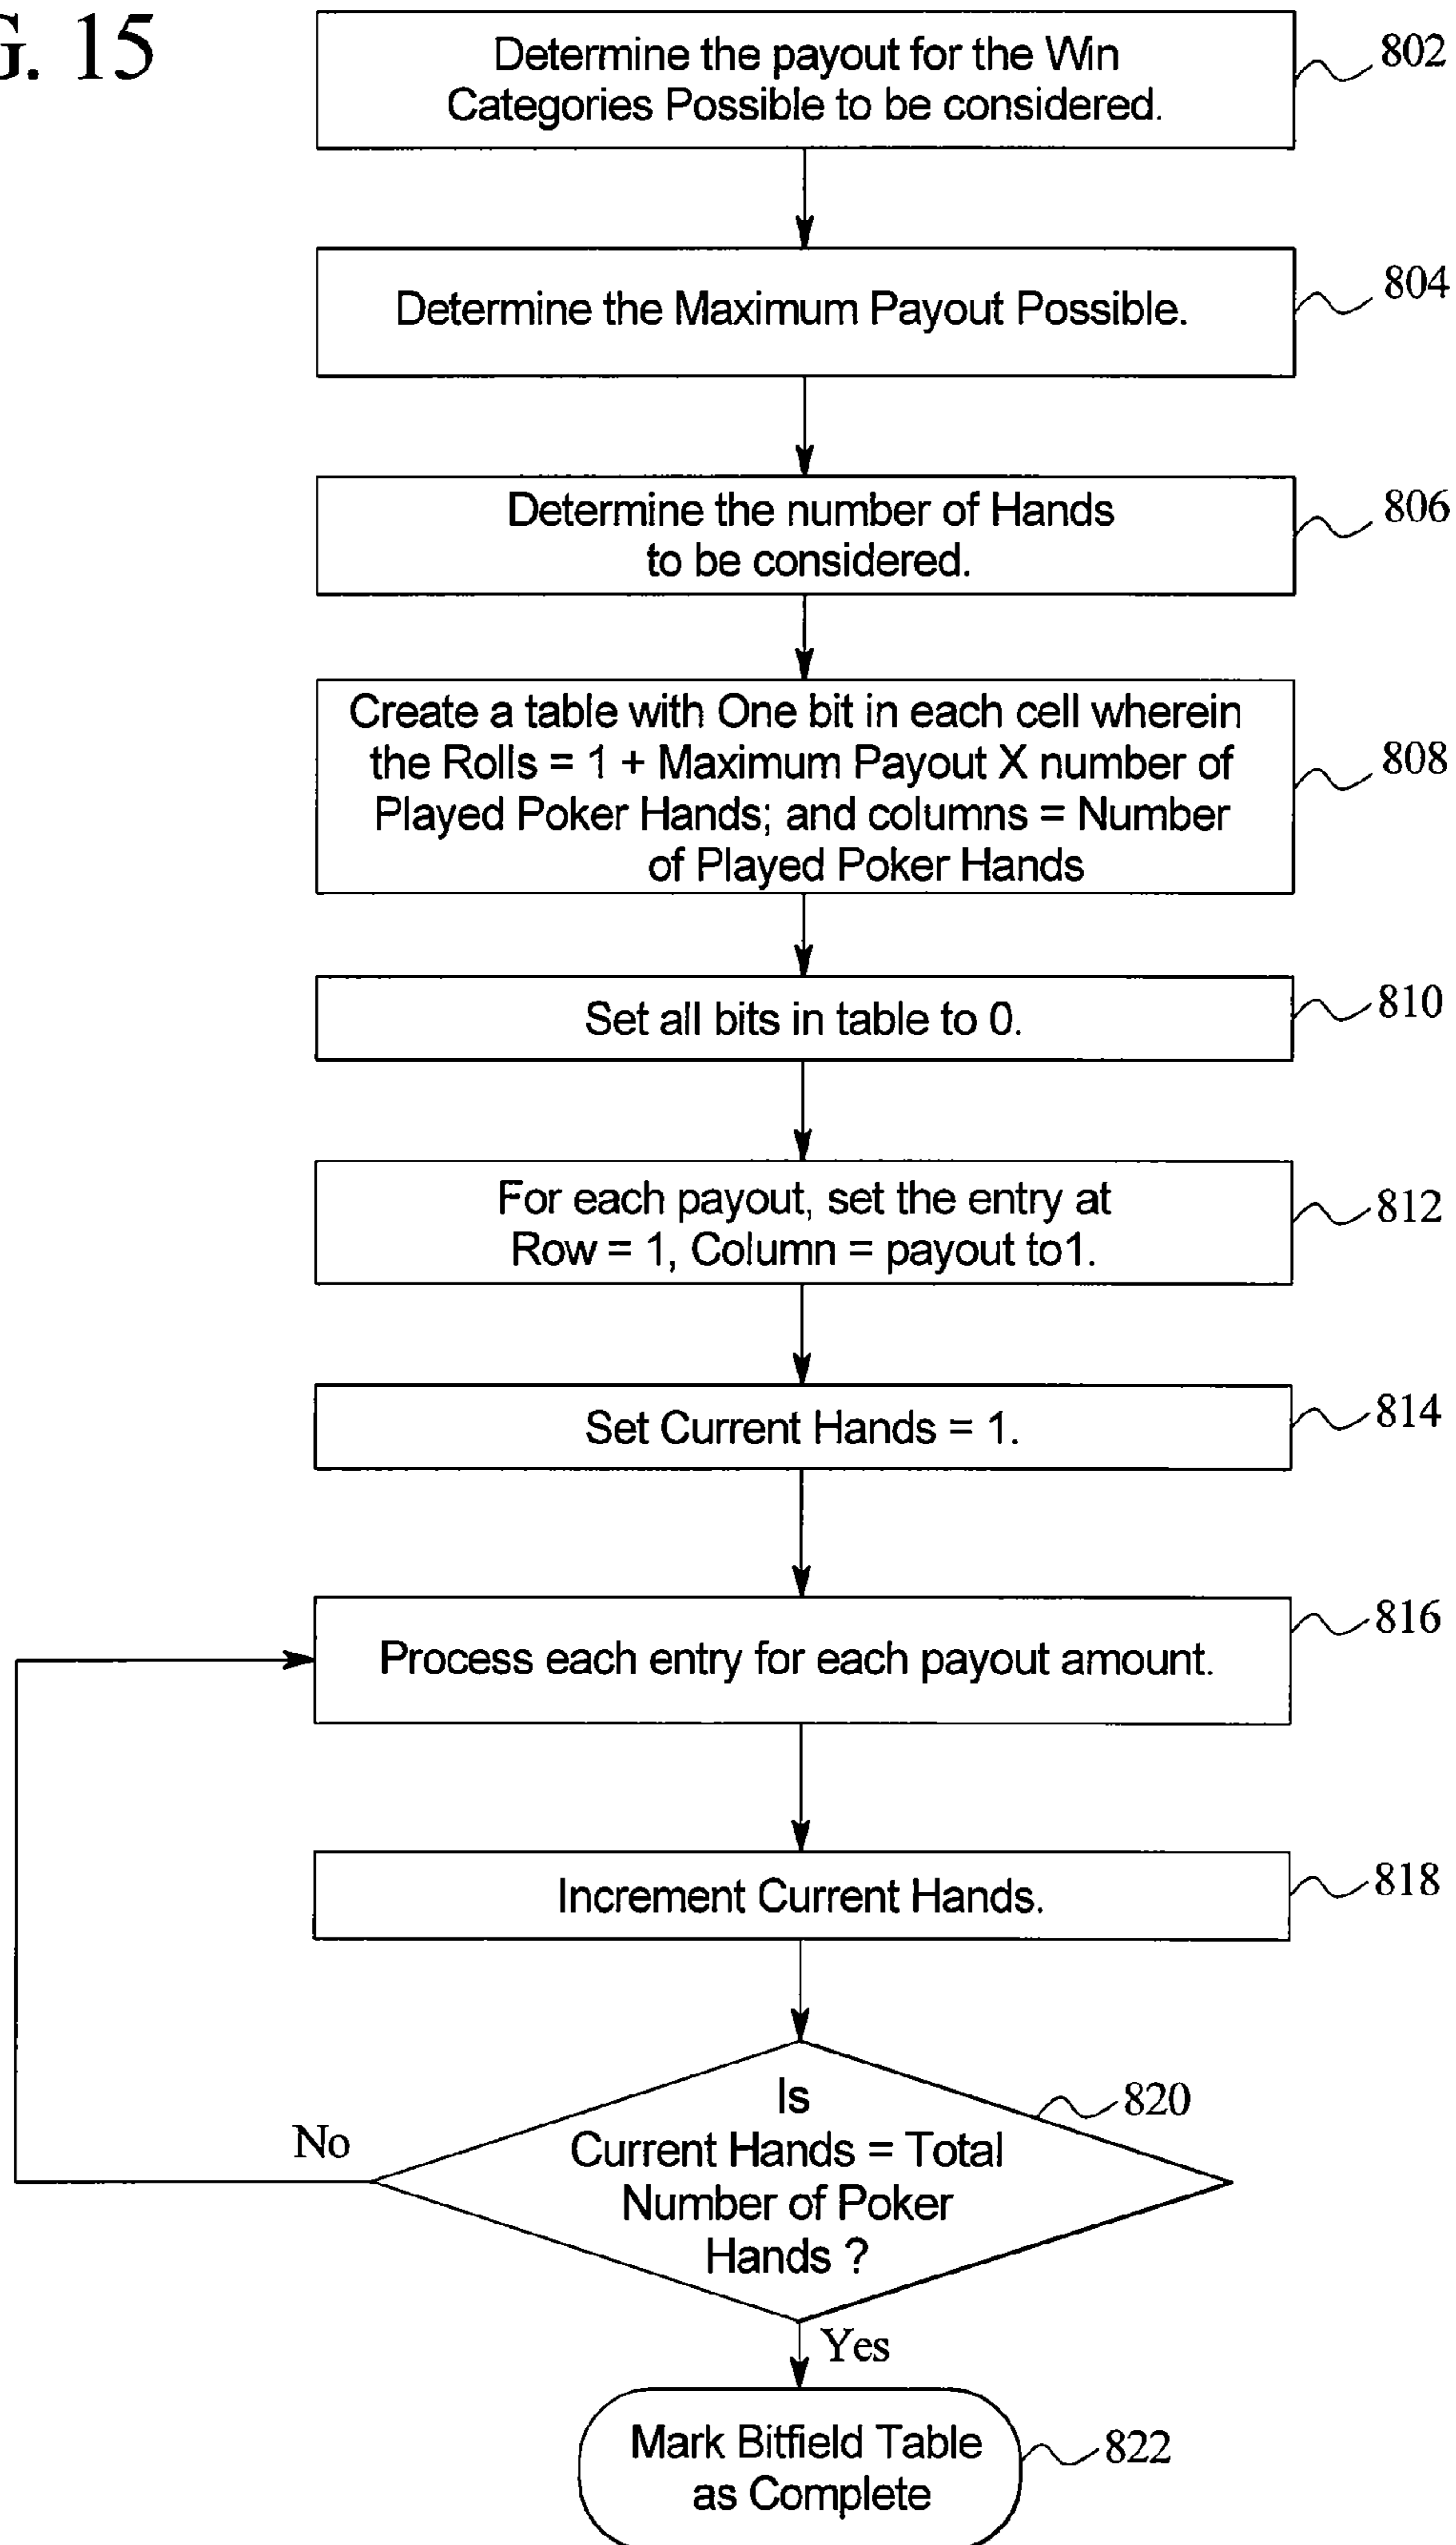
G. 15

Determine the payout for the Win Categories Possible to be considered.

802

Determine the Maximum Payout Possible.

804

Determine the number of Hands to be considered.

806

Create a table with One bit in each cell wherein the Rolls = 1 + Maximum Payout X number of Played Poker Hands; and columns = Number of Played Poker Hands

808

Set all bits in table to 0.

810

For each payout, set the entry at Row = 1, Column = payout to1.

812

Set Current Hands = 1.

814

Process each entry for each payout amount.

816

Increment Current Hands.

818

Is Current Hands = Total Number of Poker Hands ?

820

No

Yes

Mark Bitfield Table as Complete

822